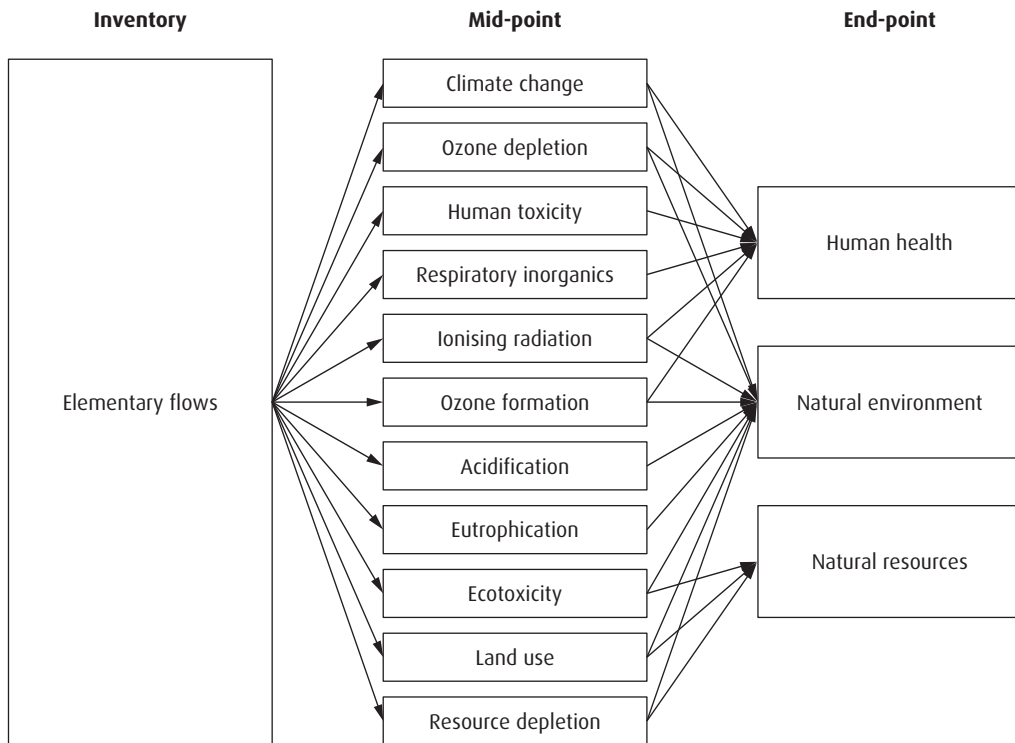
Inventory

Mid-point

End-point

Elementary flows

Climate change

Ozone depletion

Human toxicity

Respiratory inorganics

Ionising radiation

Ozone formation

Acidification

Eutrophication

Ecotoxicity

Land use

Resource depletion

Human health

Natural environment

Natural resources